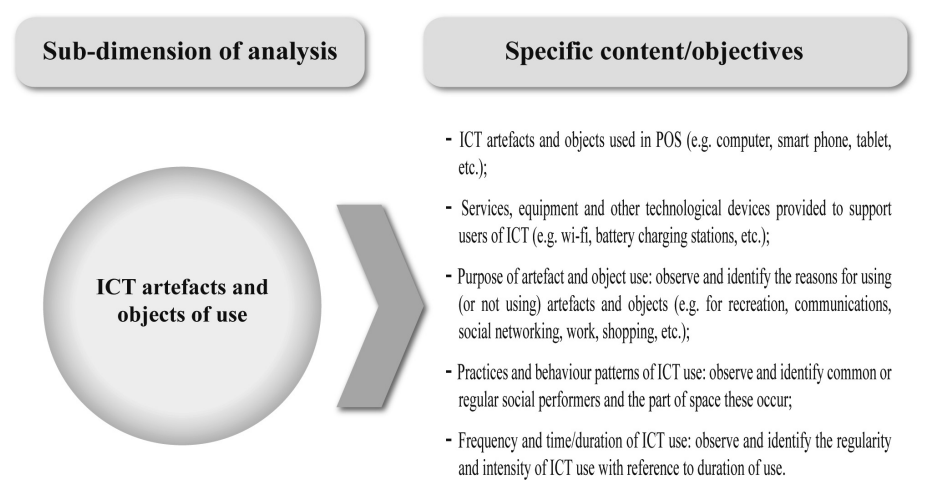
Sub-dimension of analysis

Specific content/objectives

ICT artefacts and objects of use

- ICT artefacts and objects used in POS (e.g. computer, smart phone, tablet, etc.);

- Services, equipment and other technological devices provided to support users of ICT (e.g. wi-fi, battery charging stations, etc.);

- Purpose of artefact and object use: observe and identify the reasons for using (or not using) artefacts and objects (e.g. for recreation, communications, social networking, work, shopping, etc.);

- Practices and behaviour patterns of ICT use: observe and identify common or regular social performers and the part of space these occur;

- Frequency and time/duration of ICT use: observe and identify the regularity and intensity of ICT use with reference to duration of use.